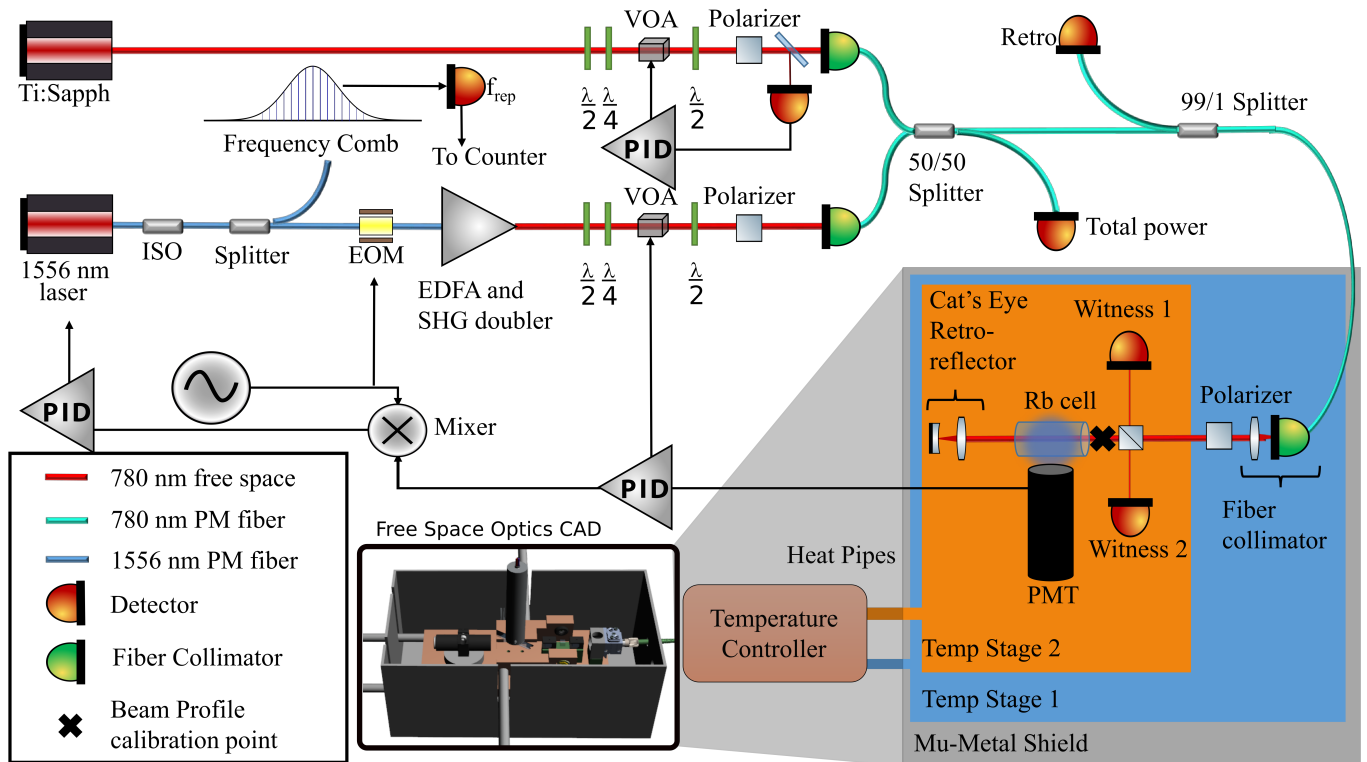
Ti:Sapph

Frequency Comb

$f_{rep}$

To Counter

$\frac{\lambda}{2}$ $\frac{\lambda}{4}$

VOA

$\frac{\lambda}{2}$

Polarizer

PID

Retro

99/1 Splitter

50/50 Splitter

Total power

1556 nm laser

ISO

Splitter

EOM

EDFA and SHG doubler

$\frac{\lambda}{2}$ $\frac{\lambda}{4}$

VOA

$\frac{\lambda}{2}$

Polarizer

PID

Mixer

PID

Cat's Eye Retro-reflector

Witness 1

Rb cell

Polarizer

Witness 2

Fiber collimator

PMT

780 nm free space

780 nm PM fiber

1556 nm PM fiber

Detector

Fiber Collimator

Beam Profile calibration point

Free Space Optics CAD

Heat Pipes

Temperature Controller

Temp Stage 2

Temp Stage 1

Mu-Metal Shield